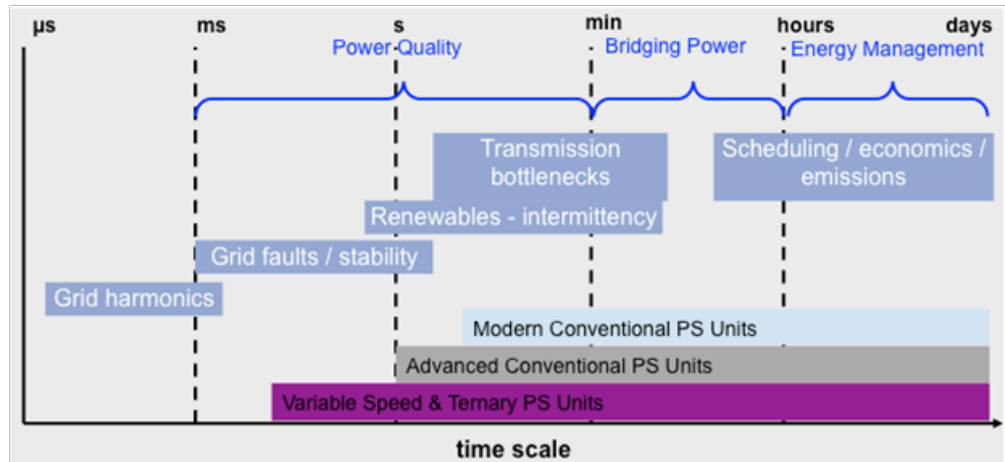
µs ms s min hours days

Power Quality

Bridging Power

Energy Management

Transmission bottlenecks

Scheduling / economics / emissions

Renewables - intermittency

Grid faults / stability

Grid harmonics

Modern Conventional PS Units

Advanced Conventional PS Units

Variable Speed & Ternary PS Units

time scale